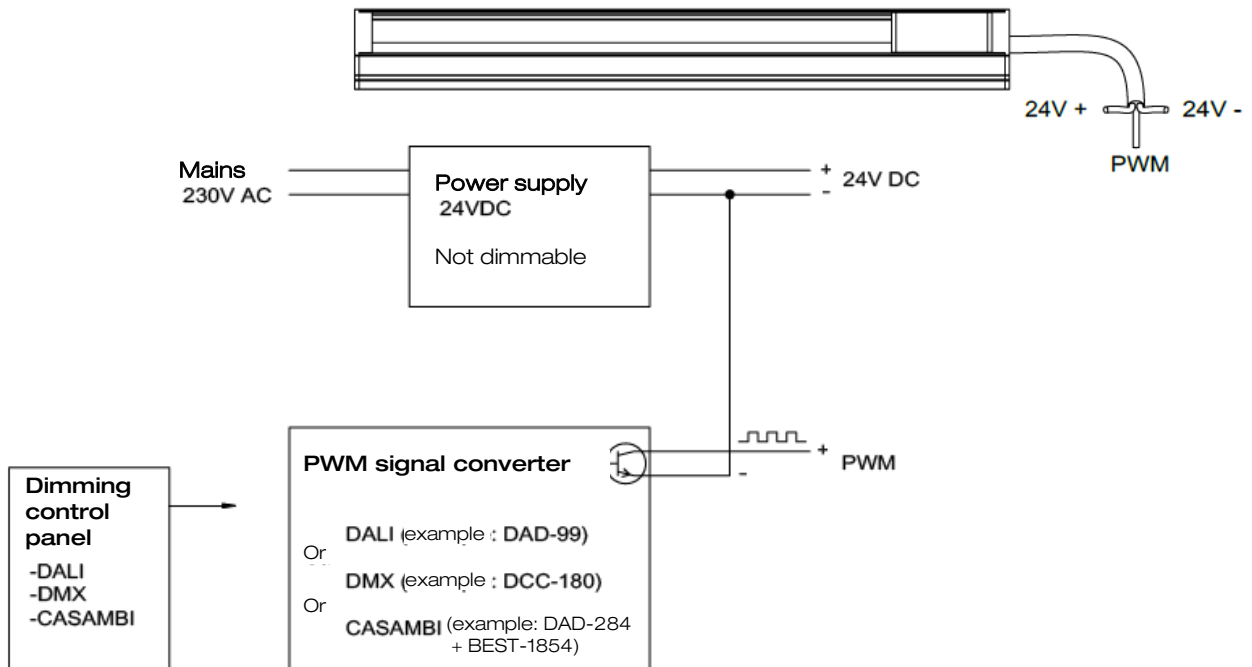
24V +
24V -
PWM

Mains
230V AC

Power supply
24VDC

Not dimmable

+
-
24V DC

Dimming control panel
-DALI
-DMX
-CASAMBI

PWM signal converter

+
-
PWM

DALI (example : DAD-99)
Or
DMX (example : DCC-180)
Or
CASAMBI (example: DAD-284 + BEST-1854)